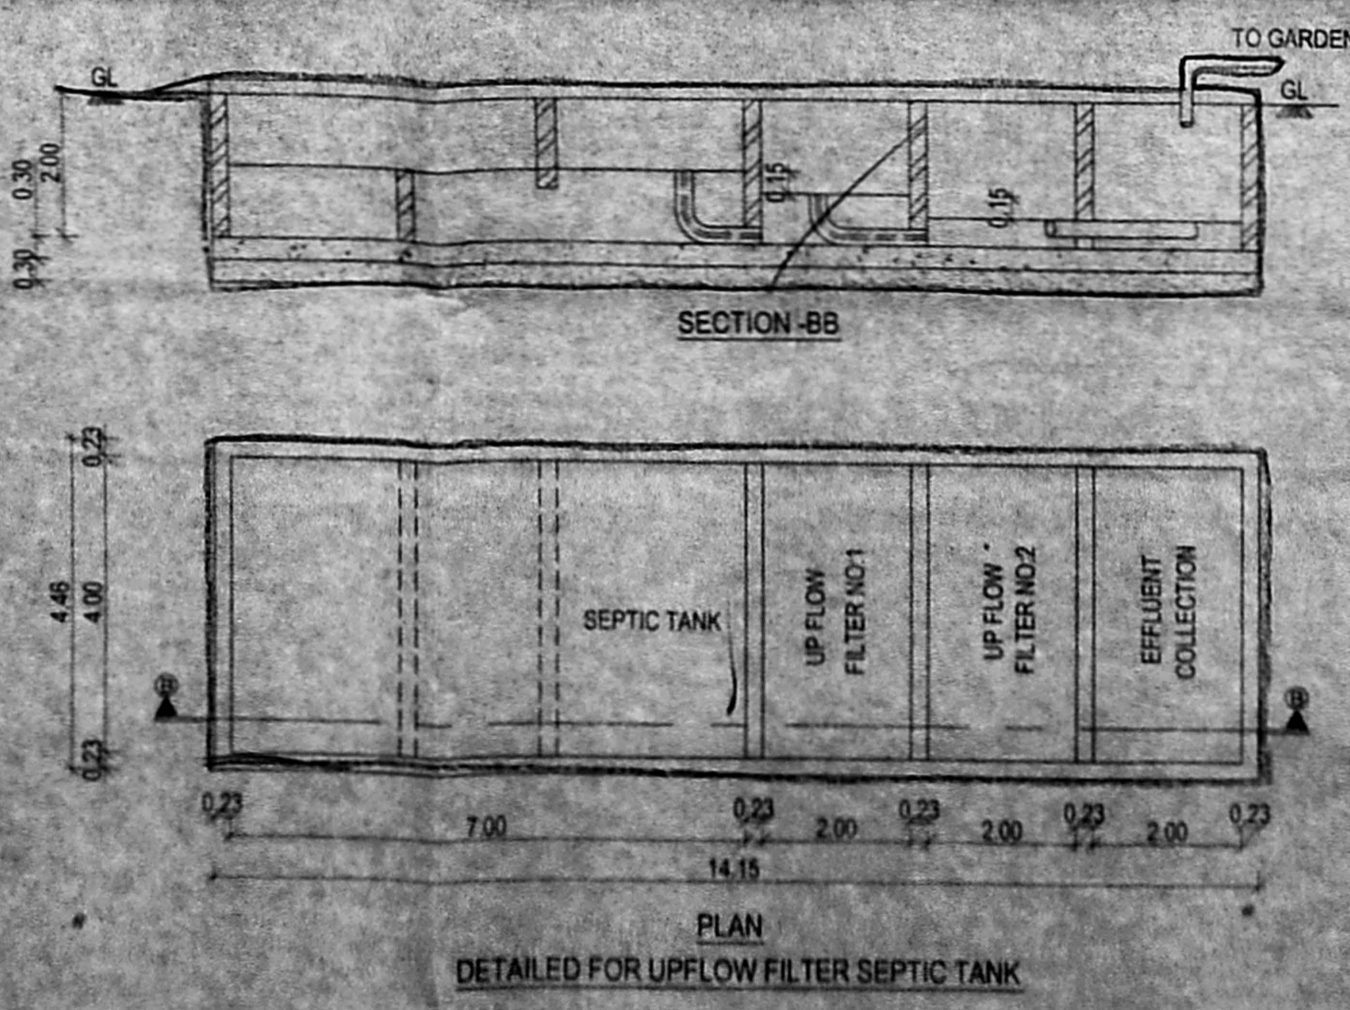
TO GARDEN

GL

GL

0.30

2.00

0.30

0.30

0.15

0.15

SECTION -BB

0.23

4.46

4.00

0.23

B

B

SEPTIC TANK

UP FLOW FILTER NO.1

UP FLOW FILTER NO.2

EFFLUENT COLLECTION

0.23

7.00

0.23

2.00

0.23

2.00

0.23

2.00

0.23

14.15

PLAN

DETAILED FOR UPFLOW FILTER SEPTIC TANK